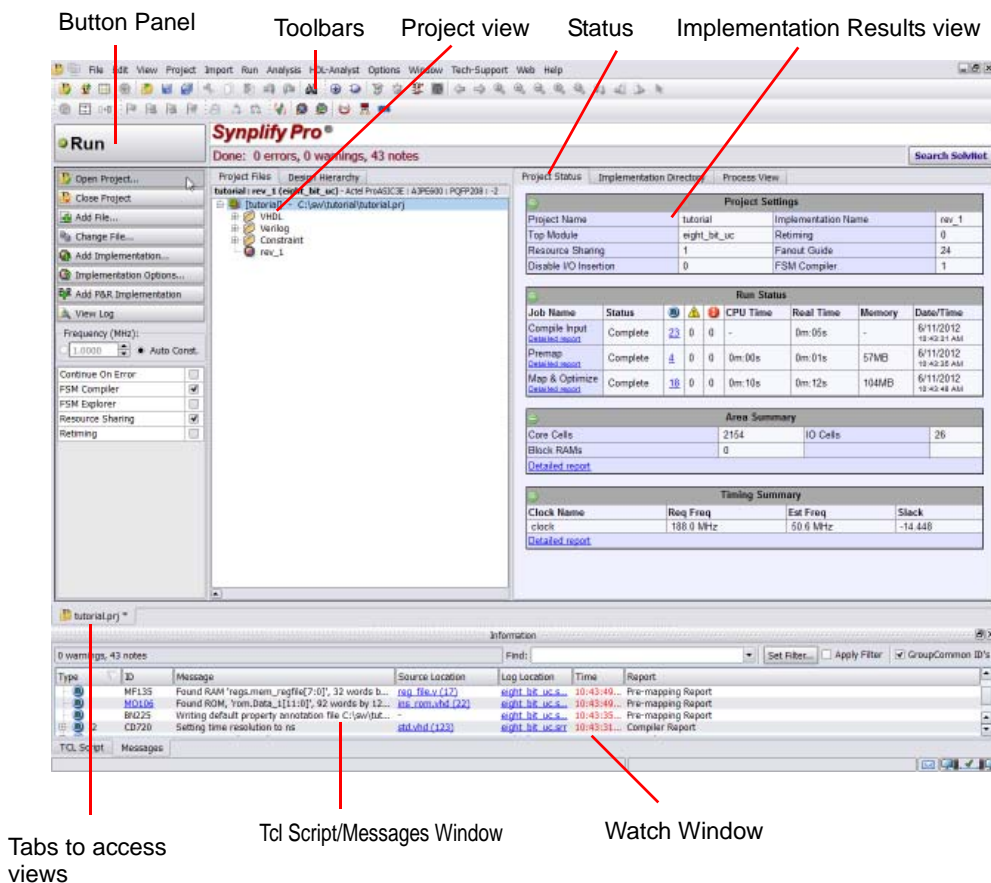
Button Panel Toolbars Project view Status Implementation Results view

File Edit View Project Import Run Analysis HDL-Analyst Options Window Tech-Support Web Help

Run

Synplify Pro®

Done: 0 errors, 0 warnings, 43 notes

Search SolvNet

Open Project...
Close Project
Add File...
Change File...
Add Implementation...
Implementation Options...
Add P&R Implementation
View Log

Frequency (MHz):
1.0000 Auto Const.

Continue On Error
FSM Compiler
FSM Explorer
Resource Sharing
Retiming

Project Files Design Hierarchy

tutorial : rev_1 (eight_bit_uc) - Actel ProASIC3E : A3PE600 : PQFP208 : -2

[tutorial] - C:\sw\tutorial\tutorial.prj
VHDL
Verilog
Constraint
rev_1

Project Status Implementation Directory Process View

Project Settings

| Project Name | tutorial | Implementation Name | rev_1 |
|---|---|---|---|
| Top Module | eight_bit_uc | Retiming | 0 |
| Resource Sharing | 1 | Fanout Guide | 24 |
| Disable I/O Insertion | 0 | FSM Compiler | 1 |

Run Status

| Job Name | Status | | | | CPU Time | Real Time | Memory | Date/Time |
|---|---|---|---|---|---|---|---|---|
| Compile Input Detailed report | Complete | 23 | 0 | 0 | - | 0m:05s | - | 6/11/2012 10:43:31 AM |
| Premap Detailed report | Complete | 4 | 0 | 0 | 0m:00s | 0m:01s | 57MB | 6/11/2012 10:43:35 AM |
| Map & Optimize Detailed report | Complete | 18 | 0 | 0 | 0m:10s | 0m:12s | 104MB | 6/11/2012 10:43:48 AM |

Area Summary

| Core Cells | 2154 | IO Cells | 26 |
|---|---|---|---|
| Block RAMs | 0 | | |

Detailed report

Timing Summary

| Clock Name | Req Freq | Est Freq | Slack |
|---|---|---|---|
| clock | 188.0 MHz | 50.6 MHz | -14.448 |

Detailed report

tutorial.prj *

Information

0 warnings, 43 notes

Find: Set Filter... Apply Filter GroupCommon ID's

| Type | ID | Message | Source Location | Log Location | Time | Report |
|---|---|---|---|---|---|---|
| | MF135 | Found RAM 'regs.mem_regfile[7:0]', 32 words b... | reg_file.v (17) | eight_bit_uc.s... | 10:43:49... | Pre-mapping Report |
| | MO106 | Found ROM, 'rom.Data_1[11:0]', 92 words by 12... | ins_rom.vhd (22) | eight_bit_uc.s... | 10:43:49... | Pre-mapping Report |
| | BN225 | Writing default property annotation file C:\sw\tut... | - | eight_bit_uc.s... | 10:43:35... | Pre-mapping Report |
| 2 | CD720 | Setting time resolution to ns | std.vhd (123) | eight_bit_uc.srr | 10:43:31... | Compiler Report |

TCL Script Messages

Tabs to access views

Tcl Script/Messages Window

Watch Window